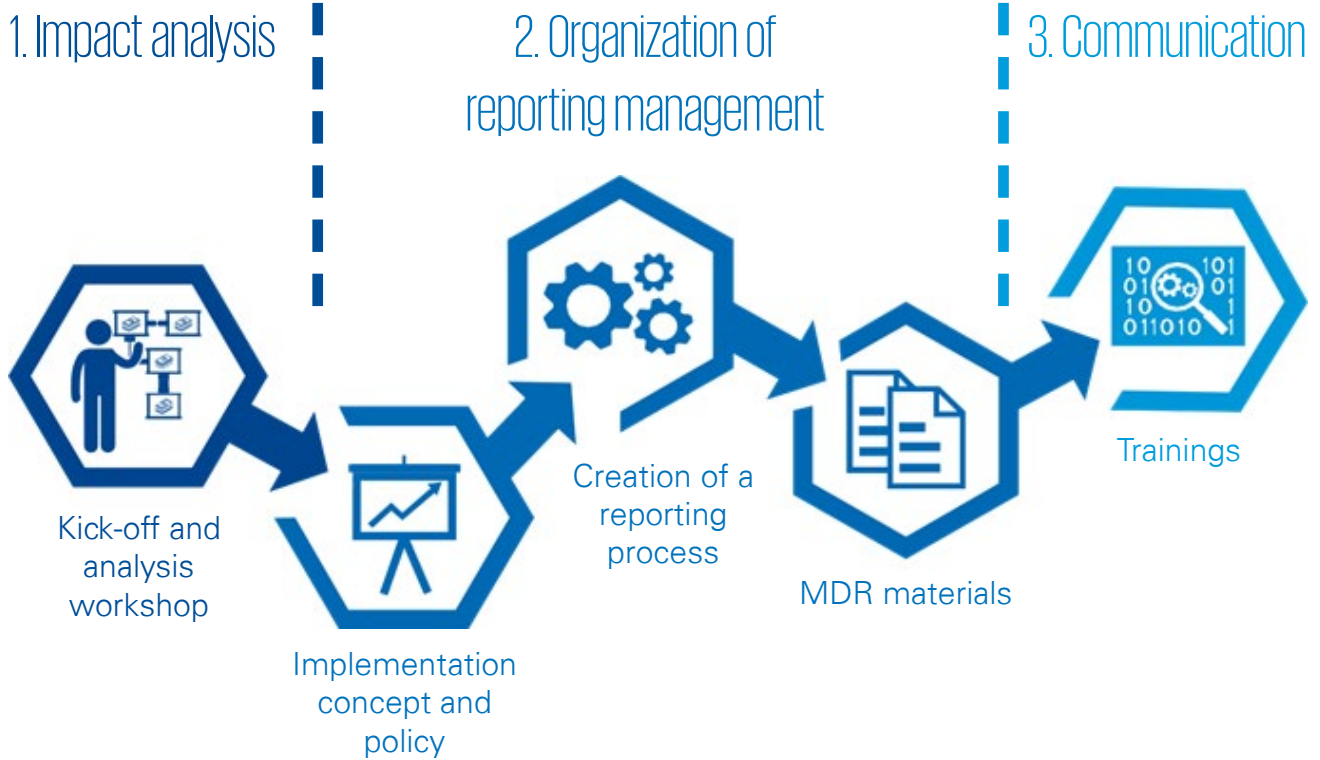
1. Impact analysis

2. Organization of reporting management

3. Communication

10 101
01 01
10 1
011010 1

Trainings

Creation of a reporting process

Kick-off and analysis workshop

MDR materials

Implementation concept and policy